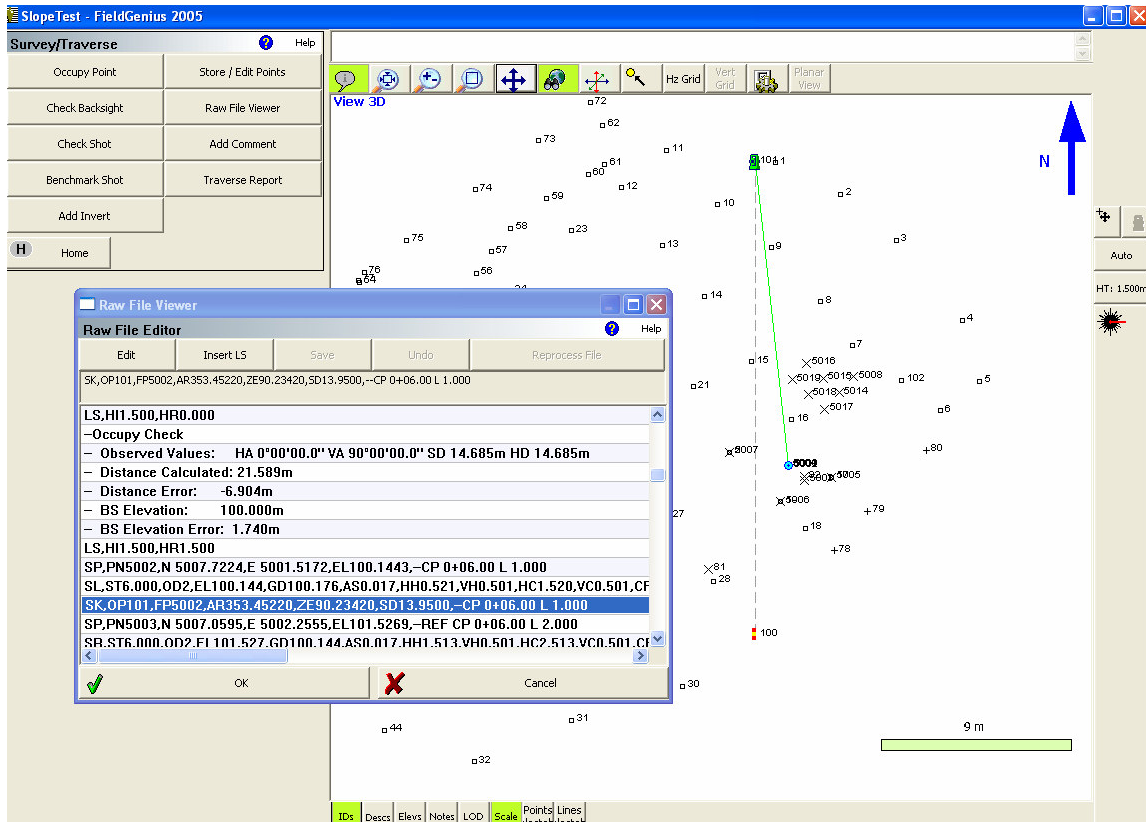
SlopeTest - FieldGenius 2005

Survey/Traverse
Help

Occupy Point
Store / Edit Points
Check Backsight
Raw File Viewer
Check Shot
Add Comment
Benchmark Shot
Traverse Report
Add Invert
H
Home

Hz Grid
Vert Grid
Planar View
View 3D

Auto
HT: 1.500m

Raw File Viewer
Raw File Editor
Help
Edit
Insert LS
Save
Undo
Reprocess File

SK,OP101,FP5002,AR353.45220,ZE90.23420,SD13.9500,--CP 0+06.00 L 1.000

LS,HI1.500,HR0.000
--Occupy Check
-- Observed Values: HA 0°00'00.0'' VA 90°00'00.0'' SD 14.685m HD 14.685m
-- Distance Calculated: 21.589m
-- Distance Error: -6.904m
-- BS Elevation: 100.000m
-- BS Elevation Error: 1.740m
LS,HI1.500,HR1.500
SP,PN5002,N 5007.7224,E 5001.5172,EL100.1443,--CP 0+06.00 L 1.000
SL,ST6.000,OD2,EL100.144,GD100.176,AS0.017,HH0.521,VH0.501,HC1.520,VC0.501,CF
SK,OP101,FP5002,AR353.45220,ZE90.23420,SD13.9500,--CP 0+06.00 L 1.000
SP,PN5003,N 5007.0595,E 5002.2555,EL101.5269,--REF CP 0+06.00 L 2.000
SB,ST6.000,OD2,EL101.527,GD100.144,AS0.017,HH1.513,VH0.501,HC2.513,VC0.501,CF

OK
Cancel

72 62 73 11 61 60 12 101 1 74 59 10 2 58 23 75 57 13 9 3 76 64 56 24 14 8 4 7 15 21 5016 5019 5015 5008 102 5 5018 5014 5017 6 16 8007 80 5003 5002 5005 5906 79 27 18 78 81 28 100 30 31 44 32

N
9 m

IDs Descs Elevs Notes LOD Scale Points Lines